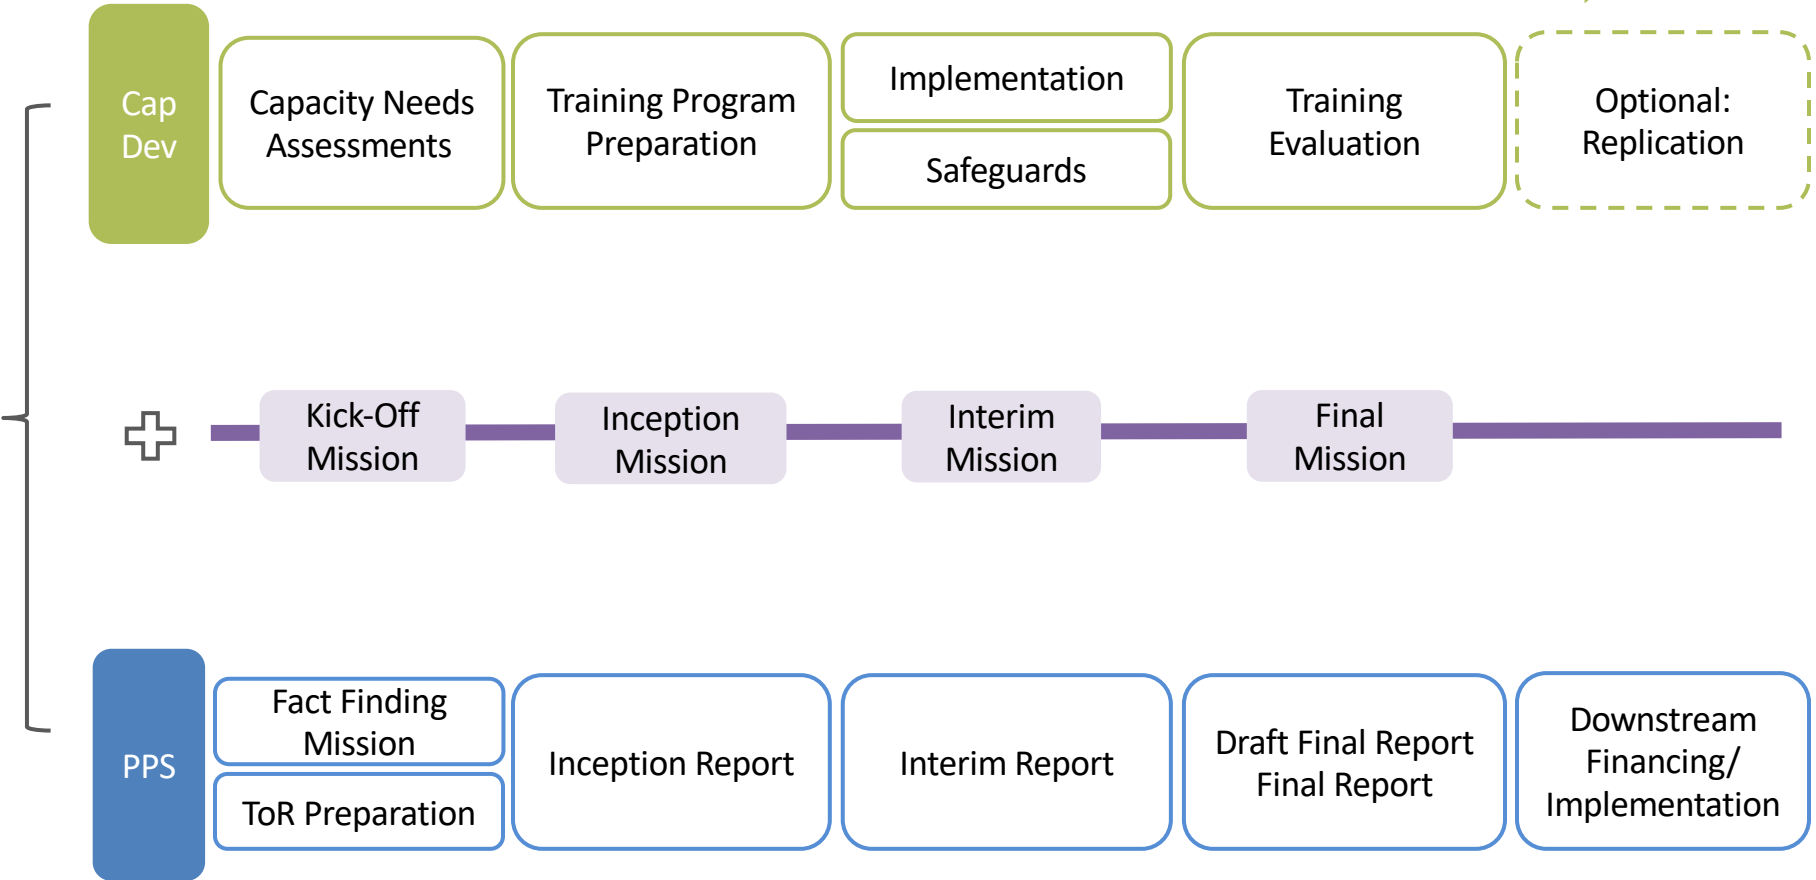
Cap Dev

Capacity Needs Assessments

Training Program Preparation

Implementation

Safeguards

Training Evaluation

Optional: Replication

Kick-Off Mission

Inception Mission

Interim Mission

Final Mission

PPS

Fact Finding Mission

ToR Preparation

Inception Report

Interim Report

Draft Final Report Final Report

Downstream Financing/ Implementation